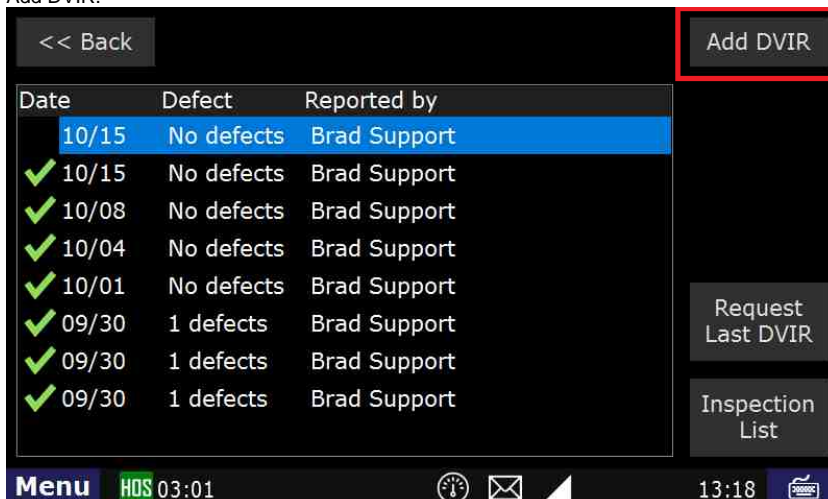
Add DVIR.

<< Back

Add DVIR

| Date | Defect | Reported by |
|---|---|---|
| 10/15 | No defects | Brad Support |
| 10/15 | No defects | Brad Support |
| 10/08 | No defects | Brad Support |
| 10/04 | No defects | Brad Support |
| 10/01 | No defects | Brad Support |
| 09/30 | 1 defects | Brad Support |
| 09/30 | 1 defects | Brad Support |
| 09/30 | 1 defects | Brad Support |

Request Last DVIR

Inspection List

Menu HOS 03:01 13:18